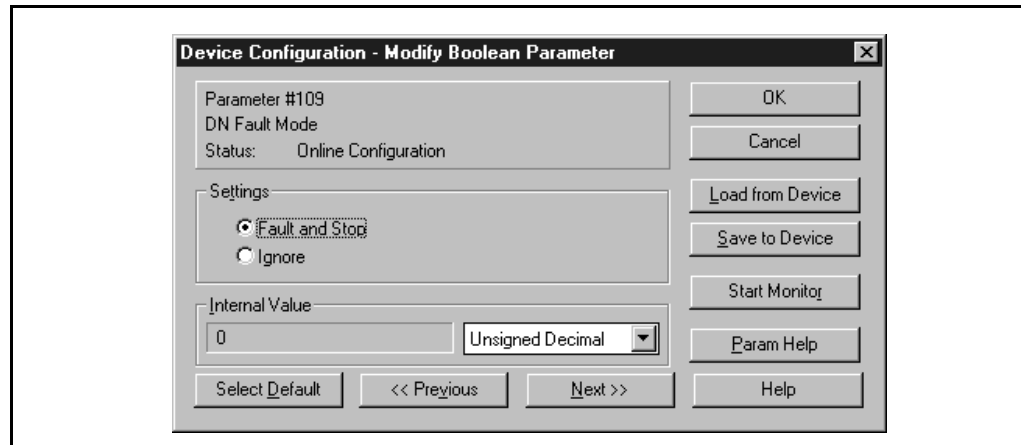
Device Configuration - Modify Boolean Parameter

Parameter #109
DN Fault Mode
Status: Online Configuration

OK

Cancel

Settings

Fault and Stop

Ignore

Load from Device

Save to Device

Internal Value

0

Unsigned Decimal

Start Monitor

Param Help

Select Default

<< Previous

Next >>

Help